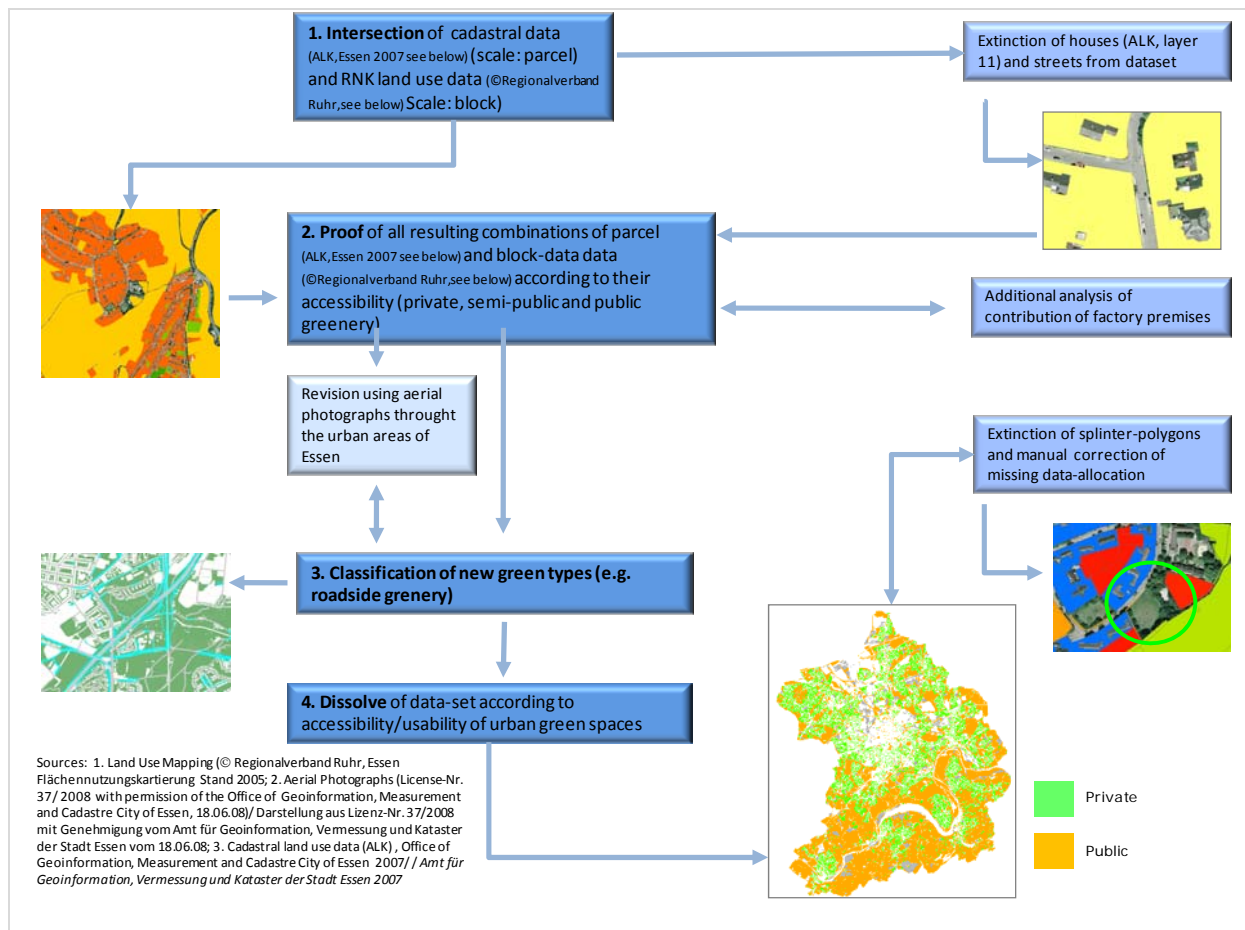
**1. Intersection** of cadastral data (ALK,Essen 2007 see below) (scale: parcel) and RNK land use data (©Regionalverband Ruhr,see below) Scale: block)

Extinction of houses (ALK, layer 11) and streets from dataset

**2. Proof** of all resulting combinations of parcel (ALK,Essen 2007 see below) and block-data data (©Regionalverband Ruhr,see below) according to their accessibility (private, semi-public and public greenery)

Additional analysis of contribution of factory premises

Revision using aerial photographs throught the urban areas of Essen

Extinction of splinter-polygons and manual correction of missing data-allocation

**3. Classification of new green types (e.g. roadside grenery)**

**4. Dissolve** of data-set according to accessibility/usability of urban green spaces

Sources: 1. Land Use Mapping (© Regionalverband Ruhr, Essen Flächennutzungskartierung Stand 2005; 2. Aerial Photographs (License-Nr. 37/2008 with permission of the Office of Geoinformation, Measurement and Cadastre City of Essen, 18.06.08)/ Darstellung aus Lizenz-Nr. 37/2008 mit Genehmigung vom Amt für Geoinformation, Vermessung und Kataster der Stadt Essen vom 18.06.08; 3. Cadastral land use data (ALK), Office of Geoinformation, Measurement and Cadastre City of Essen 2007// *Amt für Geoinformation, Vermessung und Kataster der Stadt Essen 2007*

Private

Public